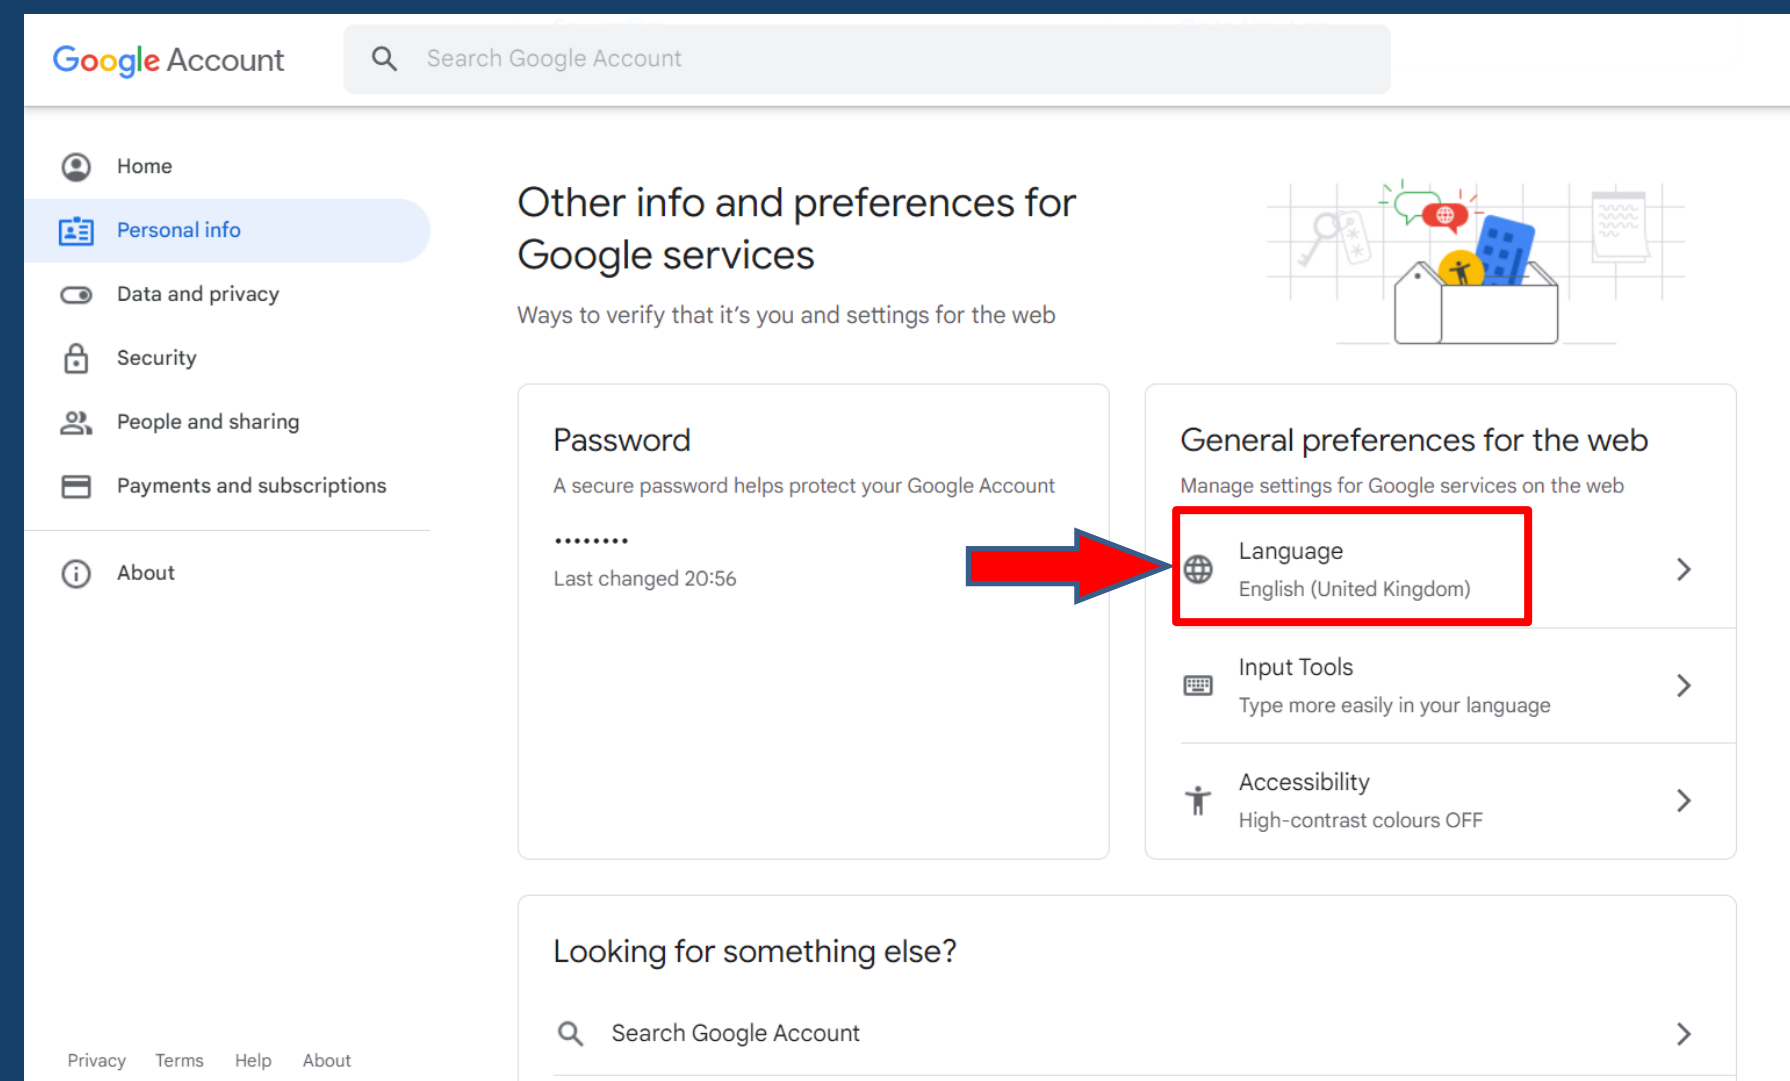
Google Account

Search Google Account

Home

Personal info

Data and privacy

Security

People and sharing

Payments and subscriptions

About

Other info and preferences for Google services

Ways to verify that it's you and settings for the web

Password

A secure password helps protect your Google Account

••••••••

Last changed 20:56

General preferences for the web

Manage settings for Google services on the web

Language
English (United Kingdom)

Input Tools
Type more easily in your language

Accessibility
High-contrast colours OFF

Looking for something else?

Search Google Account

Privacy Terms Help About